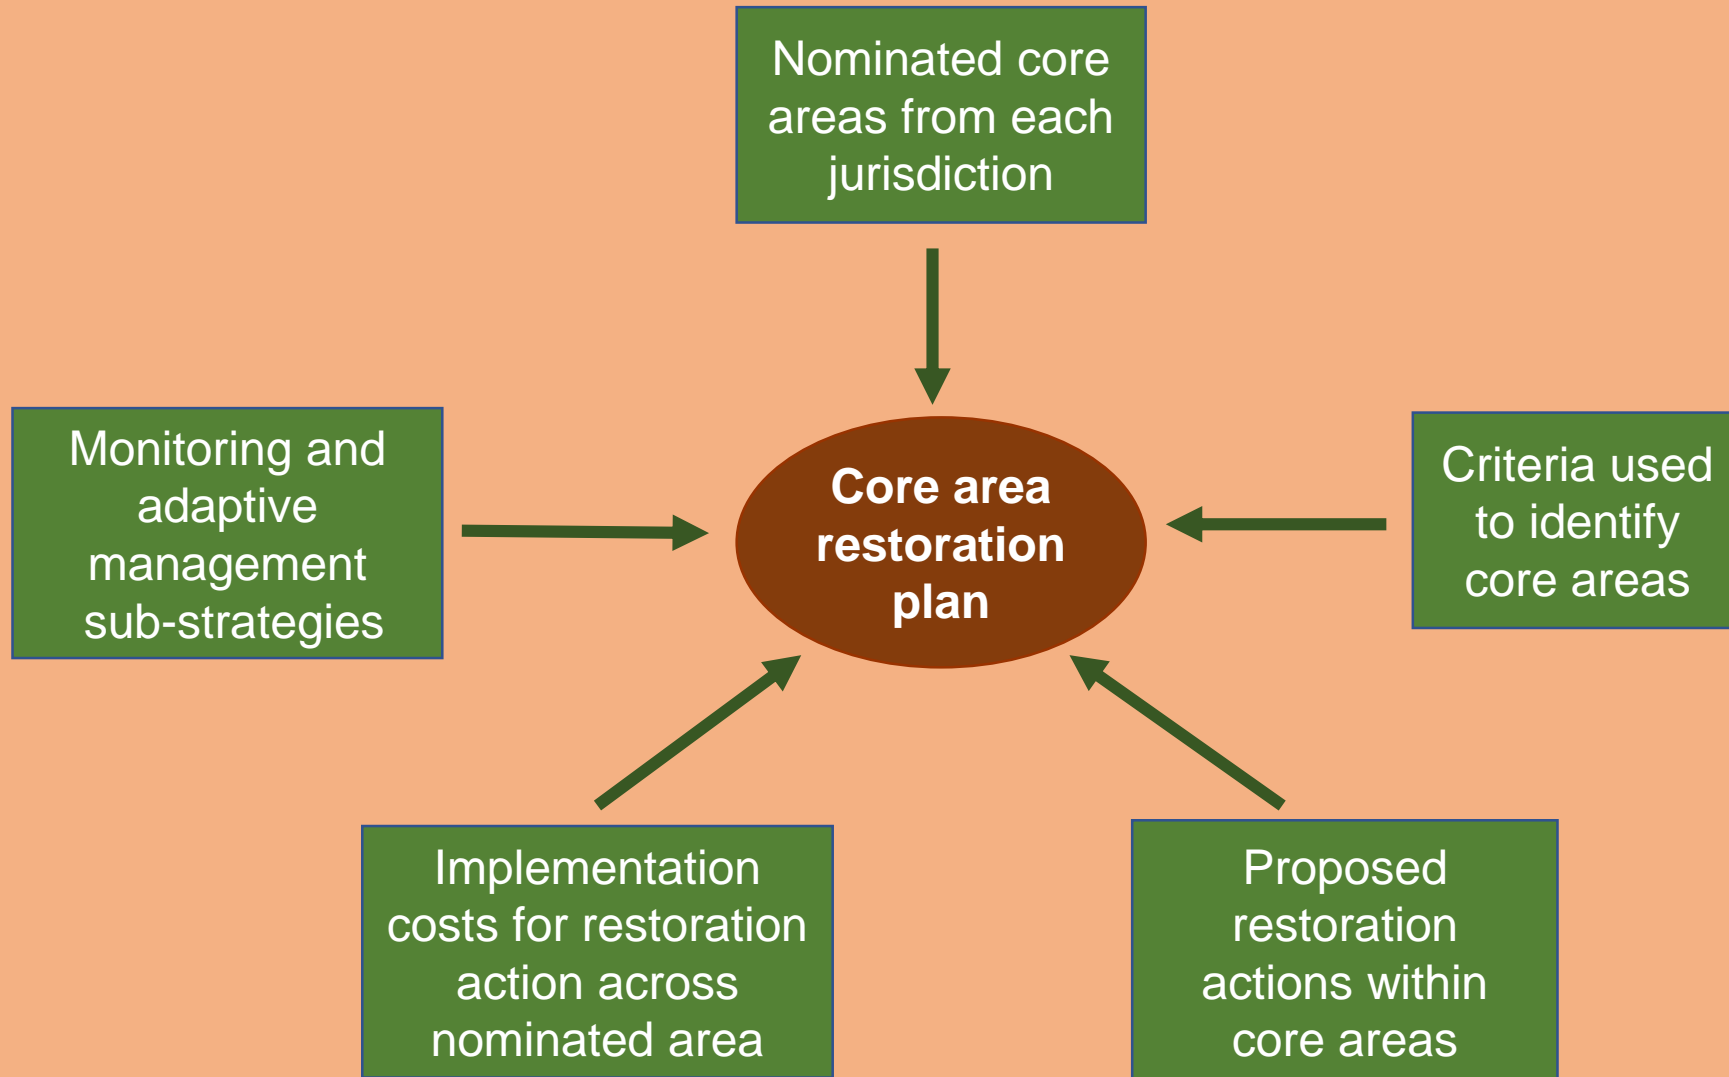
Nominated core areas from each jurisdiction

Monitoring and adaptive management sub-strategies

Core area restoration plan

Criteria used to identify core areas

Implementation costs for restoration action across nominated area

Proposed restoration actions within core areas